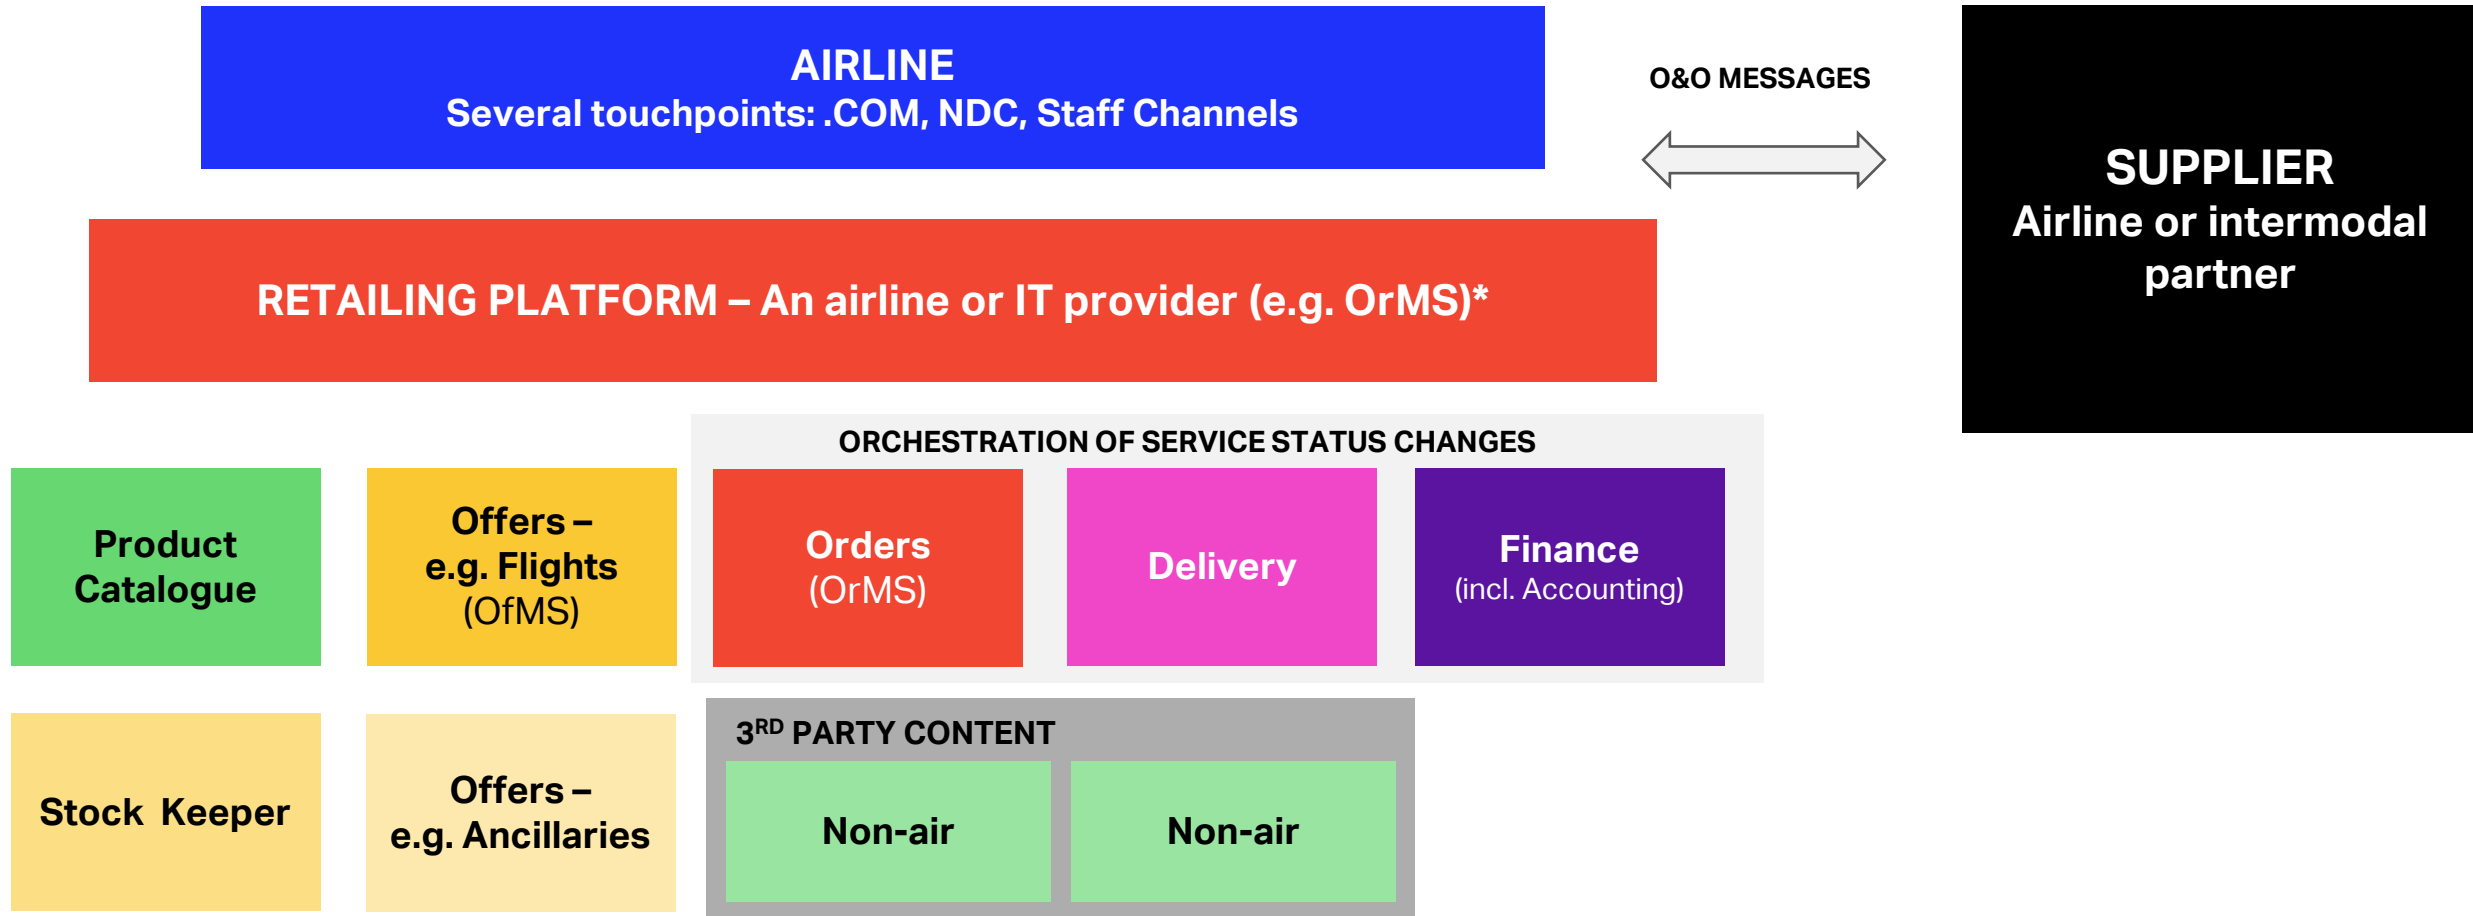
AIRLINE
Several touchpoints: .COM, NDC, Staff Channels

O&O MESSAGES

SUPPLIER
Airline or intermodal partner

RETAILING PLATFORM – An airline or IT provider (e.g. OrMS)*

ORCHESTRATION OF SERVICE STATUS CHANGES

Product Catalogue

Offers – e.g. Flights (OfMS)

Orders (OrMS)

Delivery

Finance (incl. Accounting)

Stock Keeper

Offers – e.g. Ancillaries

$3^{RD}$ PARTY CONTENT

Non-air

Non-air